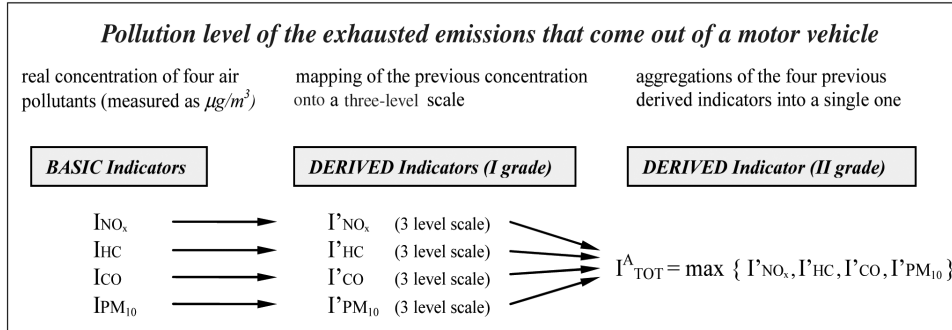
Pollution level of the exhausted emissions that come out of a motor vehicle

real concentration of four air pollutants (measured as $\mu g/m^3$)

mapping of the previous concentration onto a three-level scale

aggregations of the four previous derived indicators into a single one

BASIC Indicators

DERIVED Indicators (I grade)

DERIVED Indicator (II grade)

$I_{NO_x}$
$I_{HC}$
$I_{CO}$
$I_{PM_{10}}$

$I'_{NO_x}$ (3 level scale)
$I'_{HC}$ (3 level scale)
$I'_{CO}$ (3 level scale)
$I'_{PM_{10}}$ (3 level scale)

$I^A_{TOT} = \max \{ I'_{NO_x}, I'_{HC}, I'_{CO}, I'_{PM_{10}} \}$